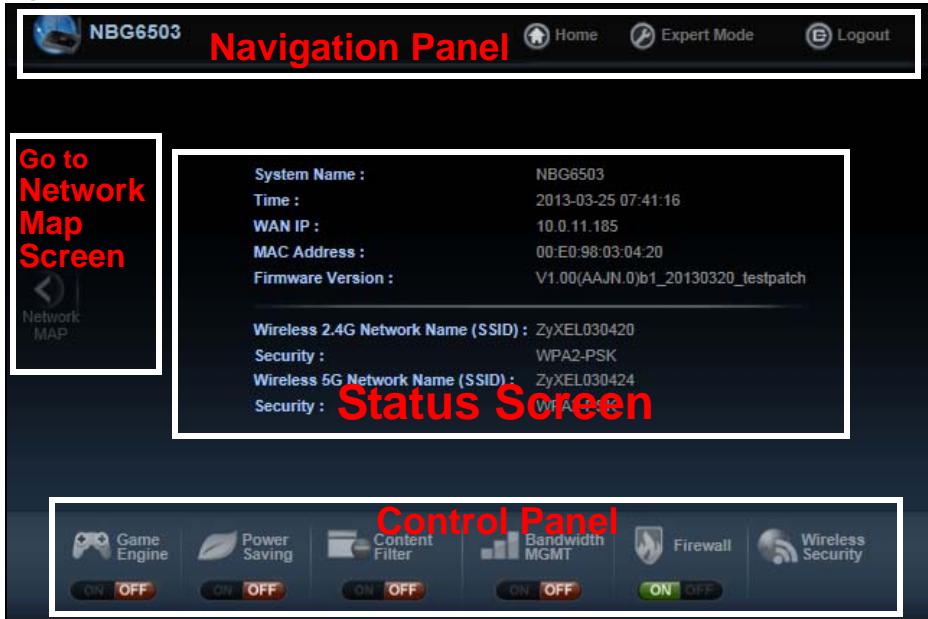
NBG6503

Home Expert Mode Logout

Navigation Panel

Go to Network Map Screen

Network MAP

System Name : NBG6503
Time : 2013-03-25 07:41:16
WAN IP : 10.0.11.185
MAC Address : 00:E0:98:03:04:20
Firmware Version : V1.00(AAJN.0)b1_20130320_testpatch

Wireless 2.4G Network Name (SSID) : ZyXEL030420
Security : WPA2-PSK
Wireless 5G Network Name (SSID) : ZyXEL030424
Security : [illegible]

Status Screen

Control Panel

Game Engine
ON OFF

Power Saving
ON OFF

Content Filter
ON OFF

Bandwidth MGMT
ON OFF

Firewall
ON OFF

Wireless Security